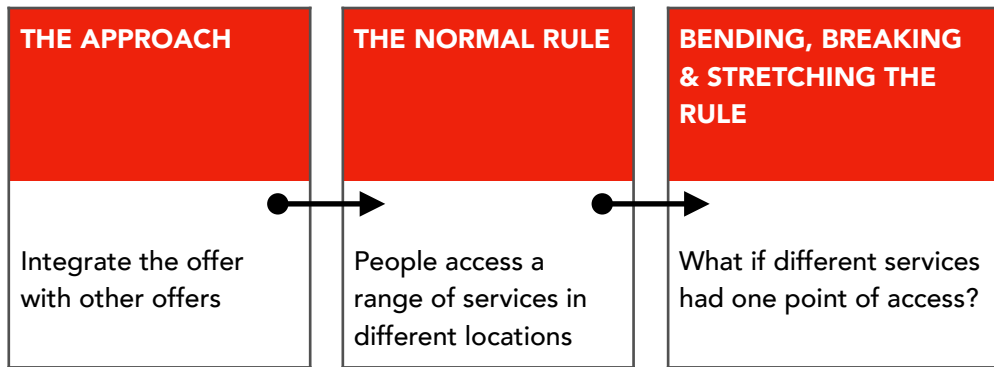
THE APPROACH

Integrate the offer with other offers

THE NORMAL RULE

People access a range of services in different locations

BENDING, BREAKING & STRETCHING THE RULE

What if different services had one point of access?